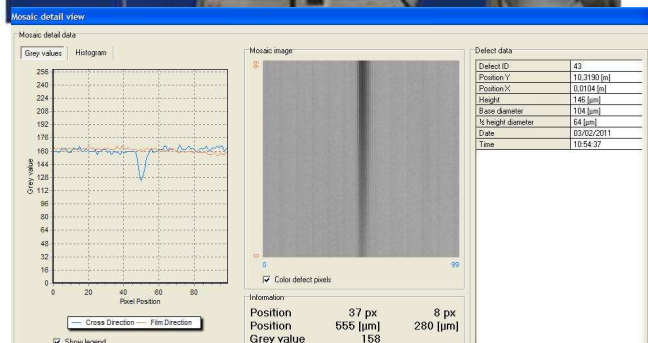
Mosaic detail view

Mosaic detail data

Grey values | Histogram

256
240
224
208
192
176
160
144
128
112
96
80
64
48
32
16
0

Grey value

0 20 40 60 80

Pixel Position

— Cross Direction — Film Direction

☑ Show legend

Mosaic image

99

0

0 99

☑ Color defect pixels

Information

| Position | 37 px | 8 px |
|---|---|---|
| Position | 555 [µm] | 280 [µm] |
| Grey value | 158 | |

Defect data

| Defect ID | 43 |
|---|---|
| Position Y | 10,3190 [m] |
| Position X | 0,0104 [m] |
| Height | 146 [µm] |
| Base diameter | 104 [µm] |
| ½ height diameter | 64 [µm] |
| Date | 03/02/2011 |
| Time | 10:54:37 |